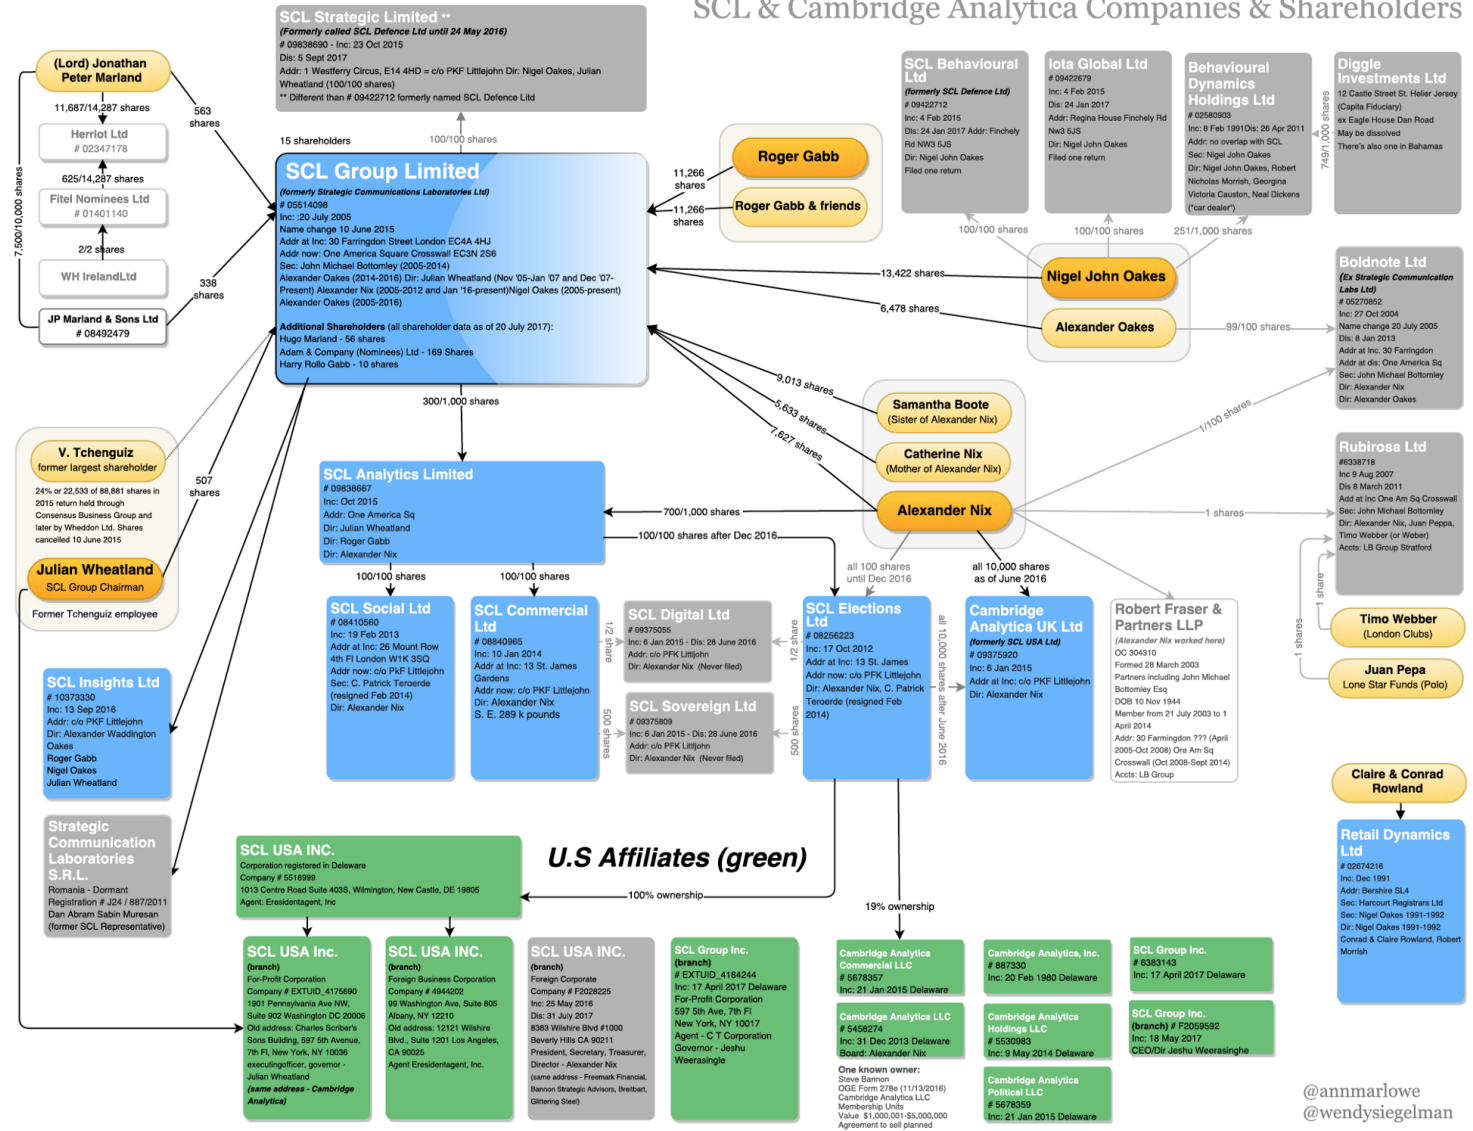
SCL & Cambridge Analytica Companies & Shareholders

SCL Strategic Limited **
(Formerly called SCL Defence Ltd until 24 May 2016)
# 09838690 - Inc: 23 Oct 2015
Dis: 5 Sept 2017
Addr: 1 Westferry Circus, E14 4HD = c/o PKF Littlejohn Dir: Nigel Oakes, Julian Wheatland (100/100 shares)
** Different than # 09422712 formerly named SCL Defence Ltd

(Lord) Jonathan Peter Marland
11,687/14,287 shares
563 shares
Herriot Ltd
# 02347178
625/14,287 shares
Fitel Nominees Ltd
# 01401140
2/2 shares
WH IrelandLtd
7,500/10,000 shares
338 shares
JP Marland & Sons Ltd
# 08492479

15 shareholders
100/100 shares

SCL Group Limited
(formerly Strategic Communications Laboratories Ltd)
# 05514098
Inc: :20 July 2005
Name change 10 June 2015
Addr at Inc: 30 Farringdon Street London EC4A 4HJ
Addr now: One America Square Crosswall EC3N 2SG
Sec: John Michael Bottomley (2005-2014)
Alexander Oakes (2014-2016) Dir: Julian Wheatland (Nov '05-Jan '07 and Dec '07-Present) Alexander Nix (2005-2012 and Jan '16-present)Nigel Oakes (2005-present) Alexander Oakes (2005-2016)

Additional Shareholders (all shareholder data as of 20 July 2017):
Hugo Marland - 56 shares
Adam & Company (Nominees) Ltd - 169 Shares
Harry Rollo Gabb - 10 shares

11,266 shares
11,266 shares
Roger Gabb
Roger Gabb & friends

SCL Behavioural Ltd
(formerly SCL Defence Ltd)
# 09422712
Inc: 4 Feb 2015
Dis: 24 Jan 2017 Addr: Finchely Rd NW3 5JS
Dir: Nigel John Oakes
Filed one return

Iota Global Ltd
# 09422679
Inc: 4 Feb 2015
Dis: 24 Jan 2017
Addr: Regina House Finchely Rd Nw3 5JS
Dir: Nigel John Oakes
Filed one return

Behavioural Dynamics Holdings Ltd
# 02580903
Inc: 8 Feb 1991Dis: 26 Apr 2011
Addr: no overlap with SCL
Sec: Nigel John Oakes
Dir: Nigel John Oakes, Robert Nicholas Morrish, Georgina Victoria Causton, Neal Dickens ("car dealer")

Diggle Investments Ltd
12 Castle Street St. Helier Jersey (Capita Fiduciary)
ex Eagle House Dan Road
May be dissolved
There's also one in Bahamas
749/1,000 shares

100/100 shares
100/100 shares
251/1,000 shares
13,422 shares
6,478 shares
Nigel John Oakes
Alexander Oakes
99/100 shares

Boldnote Ltd
(Ex Strategic Communication Labs Ltd)
# 05270852
Inc: 27 Oct 2004
Name change 20 July 2005
Dis: 8 Jan 2013
Addr at Inc. 30 Farringdon
Addr at dis: One America Sq
Sec: John Michael Bottomley
Dir: Alexander Nix
Dir: Alexander Oakes

9,013 shares
5,633 shares
7,627 shares
Samantha Boote
(Sister of Alexander Nix)
Catherine Nix
(Mother of Alexander Nix)
Alexander Nix
1/100 shares

Rubirosa Ltd
#6338718
Inc 9 Aug 2007
Dis 8 March 2011
Add at Inc One Am Sq Crosswall
Sec: John Michael Bottomley
Dir: Alexander Nix, Juan Peppa, Timo Webber (or Weber)
Accts: LB Group Stratford
1 shares
1 share
1 shares
Timo Webber
(London Clubs)
Juan Pepa
Lone Star Funds (Polo)

V. Tchenguiz
former largest shareholder
24% or 22,533 of 88,881 shares in 2015 return held through Consensus Business Group and later by Wheddon Ltd. Shares cancelled 10 June 2015
507 shares
Julian Wheatland
SCL Group Chairman
Former Tchenguiz employee

300/1,000 shares
SCL Analytics Limited
# 09838667
Inc: Oct 2015
Addr: One America Sq
Dir: Julian Wheatland
Dir: Roger Gabb
Dir: Alexander Nix
700/1,000 shares
100/100 shares after Dec 2016
100/100 shares
100/100 shares
all 100 shares until Dec 2016
all 10,000 shares as of June 2016

SCL Social Ltd
# 08410560
Inc: 19 Feb 2013
Addr at Inc: 26 Mount Row 4th Fl London W1K 3SQ
Addr now: c/o PKF Littlejohn
Sec: C. Patrick Teroerde (resigned Feb 2014)
Dir: Alexander Nix

SCL Commercial Ltd
# 08840965
Inc: 10 Jan 2014
Addr at Inc: 13 St. James Gardens
Addr now: c/o PFK Littlejohn
Dir: Alexander Nix
S. E. 289 k pounds

SCL Digital Ltd
# 09375055
Inc: 6 Jan 2015 - Dis: 28 June 2016
Addr: c/o PFK Littjohn
Dir: Alexander Nix (Never filed)
1/2 share

SCL Sovereign Ltd
# 09375809
Inc: 6 Jan 2015 - Dis: 28 June 2016
Addr: c/o PFK Littjohn
Dir: Alexander Nix (Never filed)
500 shares
1/2 share
500 shares

SCL Elections Ltd
# 08256223
Inc: 17 Oct 2012
Addr at Inc: 13 St. James
Addr now: c/o PFK Littlejohn
Dir: Alexander Nix, C. Patrick Teroerde (resigned Feb 2014)
all 10,000 shares after June 2016

Cambridge Analytica UK Ltd
(formerly SCL USA Ltd)
# 09375920
Inc: 6 Jan 2015
Addr at Inc: c/o PFK Littlejohn
Dir: Alexander Nix

Robert Fraser & Partners LLP
(Alexander Nix worked here)
OC 304310
Formed 28 March 2003
Partners including John Michael Bottomley Esq
DOB 10 Nov 1944
Member from 21 July 2003 to 1 April 2014
Addr: 30 Farmingdon ??? (April 2005-Oct 2008) Ore Am Sq Crosswall (Oct 2008-Sept 2014)
Accts: LB Group

SCL Insights Ltd
# 10373330
Inc: 13 Sep 2016
Addr: c/o PKF Littlejohn
Dir: Alexander Waddington Oakes
Roger Gabb
Nigel Oakes
Julian Wheatland

Strategic Communication Laboratories S.R.L.
Romania - Dormant
Registration # J24 / 887/2011
Dan Abram Sabin Muresan (former SCL Representative)

SCL USA INC.
Corporation registered in Delaware
Company # 5518999
1013 Centre Road Suite 403S, Wilmington, New Castle, DE 19805
Agent: Ereisdentagent, Inc

U.S Affiliates (green)
100% ownership
19% ownership

Claire & Conrad Rowland
Retail Dynamics Ltd
# 02674216
Inc: Dec 1991
Addr: Bershire SL4
Sec: Harcourt Registrars Ltd
Sec: Nigel Oakes 1991-1992
Dir: Nigel Oakes 1991-1992
Conrad & Claire Rowland, Robert Morrish

SCL USA Inc.
(branch)
For-Profit Corporation
Company # EXTUID_4175690
1901 Pennsylvania Ave NW, Suite 902 Washington DC 20006
Old address: Charles Scriber's Sons Building, 597 5th Avenue, 7th Fl, New York, NY 10036
executingofficer, governor - Julian Wheatland
(same address - Cambridge Analytica)

SCL USA INC.
(branch)
Foreign Business Corporation
Company # 4944202
99 Washington Ave, Suite 805 Albany, NY 12210
Old address: 12121 Wilshire Blvd., Suite 1201 Los Angeles, CA 90025
Agent Ereisdentagent, Inc.

SCL USA INC.
(branch)
Foreign Corporate
Company # F2028225
Inc: 25 May 2016
Dis: 31 July 2017
8383 Wilshire Blvd #1000 Beverly Hills CA 90211
President, Secretary, Treasurer, Director - Alexander Nix
(same address - Freemark Financial, Bannon Strategic Advisors, Breitbart, Glittering Steel)

SCL Group Inc.
(branch)
# EXTUID_4184244
Inc: 17 April 2017 Delaware
For-Profit Corporation
597 5th Ave, 7th Fl
New York, NY 10017
Agent - C T Corporation
Governor - Jeshu Weerasinghe

Cambridge Analytica Commercial LLC
# 5678357
Inc: 21 Jan 2015 Delaware

Cambridge Analytica LLC
# 5458274
Inc: 31 Dec 2013 Delaware
Board: Alexander Nix

One known owner:
Steve Bannon
OGE Form 278e (11/13/2016)
Cambridge Analytica LLC
Membership Units
Value $1,000,001-$5,000,000
Agreement to sell planned

Cambridge Analytica, Inc.
# 887330
Inc: 20 Feb 1980 Delaware

Cambridge Analytica Holdings LLC
# 5530983
Inc: 9 May 2014 Delaware

Cambridge Analytica Political LLC
# 5678359
Inc: 21 Jan 2015 Delaware

SCL Group Inc.
# 6383143
Inc: 17 April 2017 Delaware

SCL Group Inc.
(branch) # F2059592
Inc: 18 May 2017
CEO/Dir Jeshu Weerasinghe

@annmarlowe
@wendysiegelman